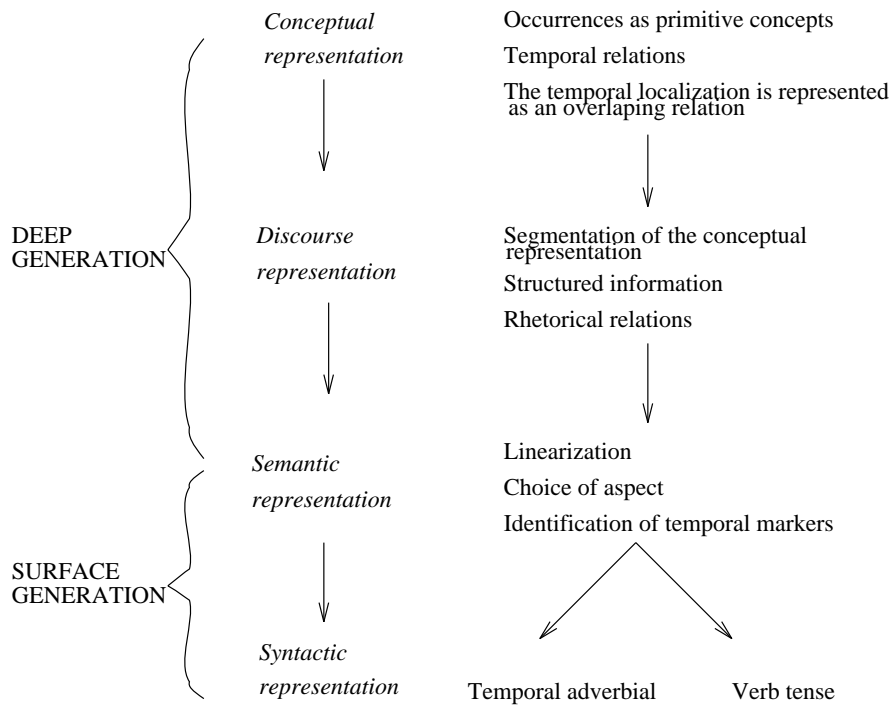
DEEP GENERATION

SURFACE GENERATION

*Conceptual representation*

*Discourse representation*

*Semantic representation*

*Syntactic representation*

Occurrences as primitive concepts

Temporal relations

The temporal localization is represented as an overlaping relation

Segmentation of the conceptual representation

Structured information

Rhetorical relations

Linearization

Choice of aspect

Identification of temporal markers

Temporal adverbial

Verb tense